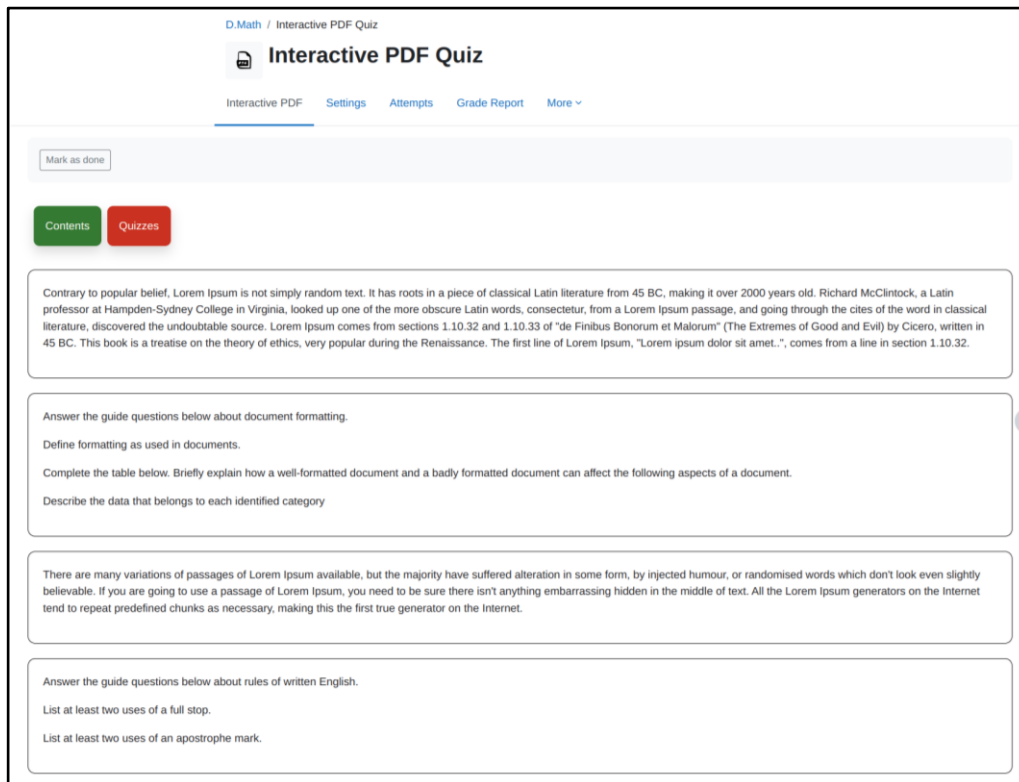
D.Math / Interactive PDF Quiz

Interactive PDF Quiz

Interactive PDF Settings Attempts Grade Report More

Mark as done

Contents Quizzes

Contrary to popular belief, Lorem Ipsum is not simply random text. It has roots in a piece of classical Latin literature from 45 BC, making it over 2000 years old. Richard McClintock, a Latin professor at Hampden-Sydney College in Virginia, looked up one of the more obscure Latin words, consectetur, from a Lorem Ipsum passage, and going through the cites of the word in classical literature, discovered the undoubtable source. Lorem Ipsum comes from sections 1.10.32 and 1.10.33 of "de Finibus Bonorum et Malorum" (The Extremes of Good and Evil) by Cicero, written in 45 BC. This book is a treatise on the theory of ethics, very popular during the Renaissance. The first line of Lorem Ipsum, "Lorem ipsum dolor sit amet..", comes from a line in section 1.10.32.

Answer the guide questions below about document formatting.

Define formatting as used in documents.

Complete the table below. Briefly explain how a well-formatted document and a badly formatted document can affect the following aspects of a document.

Describe the data that belongs to each identified category

There are many variations of passages of Lorem Ipsum available, but the majority have suffered alteration in some form, by injected humour, or randomised words which don't look even slightly believable. If you are going to use a passage of Lorem Ipsum, you need to be sure there isn't anything embarrassing hidden in the middle of text. All the Lorem Ipsum generators on the Internet tend to repeat predefined chunks as necessary, making this the first true generator on the Internet.

Answer the guide questions below about rules of written English.

List at least two uses of a full stop.

List at least two uses of an apostrophe mark.